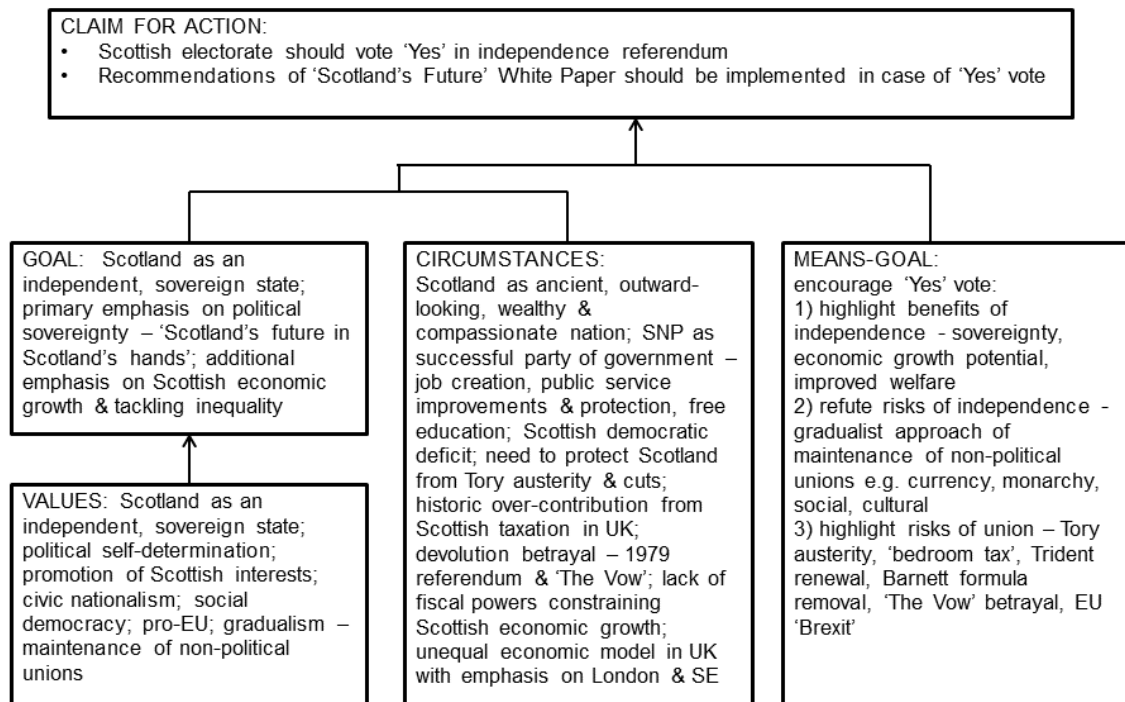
CLAIM FOR ACTION:
• Scottish electorate should vote 'Yes' in independence referendum
• Recommendations of 'Scotland's Future' White Paper should be implemented in case of 'Yes' vote

GOAL: Scotland as an independent, sovereign state; primary emphasis on political sovereignty – 'Scotland's future in Scotland's hands'; additional emphasis on Scottish economic growth & tackling inequality

VALUES: Scotland as an independent, sovereign state; political self-determination; promotion of Scottish interests; civic nationalism; social democracy; pro-EU; gradualism – maintenance of non-political unions

CIRCUMSTANCES: Scotland as ancient, outward-looking, wealthy & compassionate nation; SNP as successful party of government – job creation, public service improvements & protection, free education; Scottish democratic deficit; need to protect Scotland from Tory austerity & cuts; historic over-contribution from Scottish taxation in UK; devolution betrayal – 1979 referendum & 'The Vow'; lack of fiscal powers constraining Scottish economic growth; unequal economic model in UK with emphasis on London & SE

MEANS-GOAL: encourage 'Yes' vote:
1) highlight benefits of independence - sovereignty, economic growth potential, improved welfare
2) refute risks of independence - gradualist approach of maintenance of non-political unions e.g. currency, monarchy, social, cultural
3) highlight risks of union – Tory austerity, 'bedroom tax', Trident renewal, Barnett formula removal, 'The Vow' betrayal, EU 'Brexit'